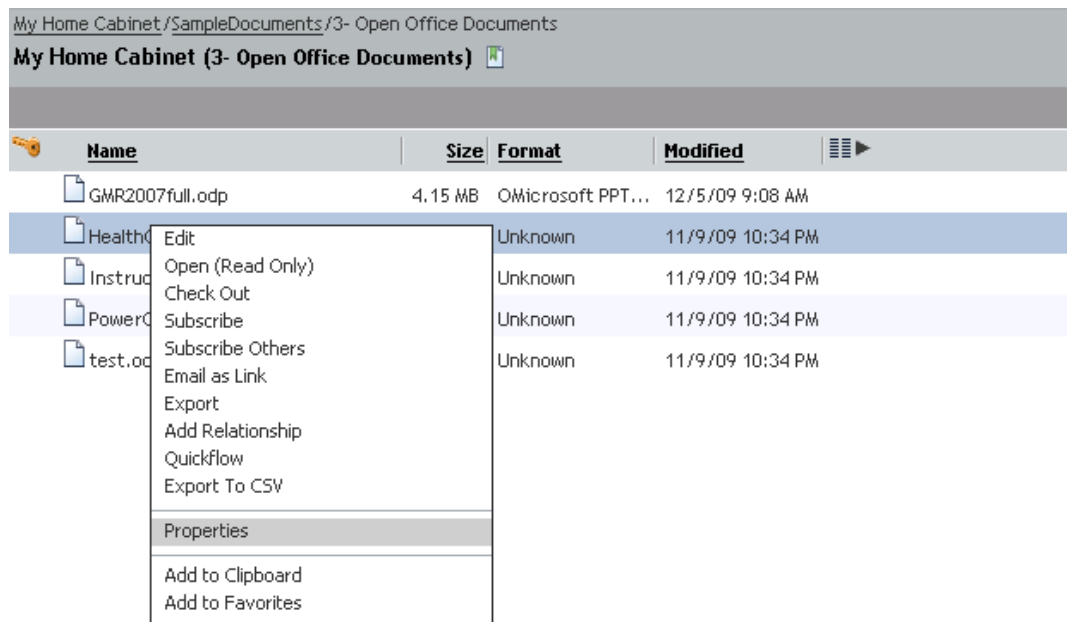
My Home Cabinet/SampleDocuments/3- Open Office Documents
My Home Cabinet (3- Open Office Documents)

| Name | Size | Format | Modified |
|---|---|---|---|
| GMR2007full.odp | 4.15 MB | OMicrosoft PPT... | 12/5/09 9:08 AM |
| HealthC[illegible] | | Unknown | 11/9/09 10:34 PM |
| Instruc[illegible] | | Unknown | 11/9/09 10:34 PM |
| PowerC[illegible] | | Unknown | 11/9/09 10:34 PM |
| test.oc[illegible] | | Unknown | 11/9/09 10:34 PM |

Edit
Open (Read Only)
Check Out
Subscribe
Subscribe Others
Email as Link
Export
Add Relationship
Quickflow
Export To CSV
Properties
Add to Clipboard
Add to Favorites